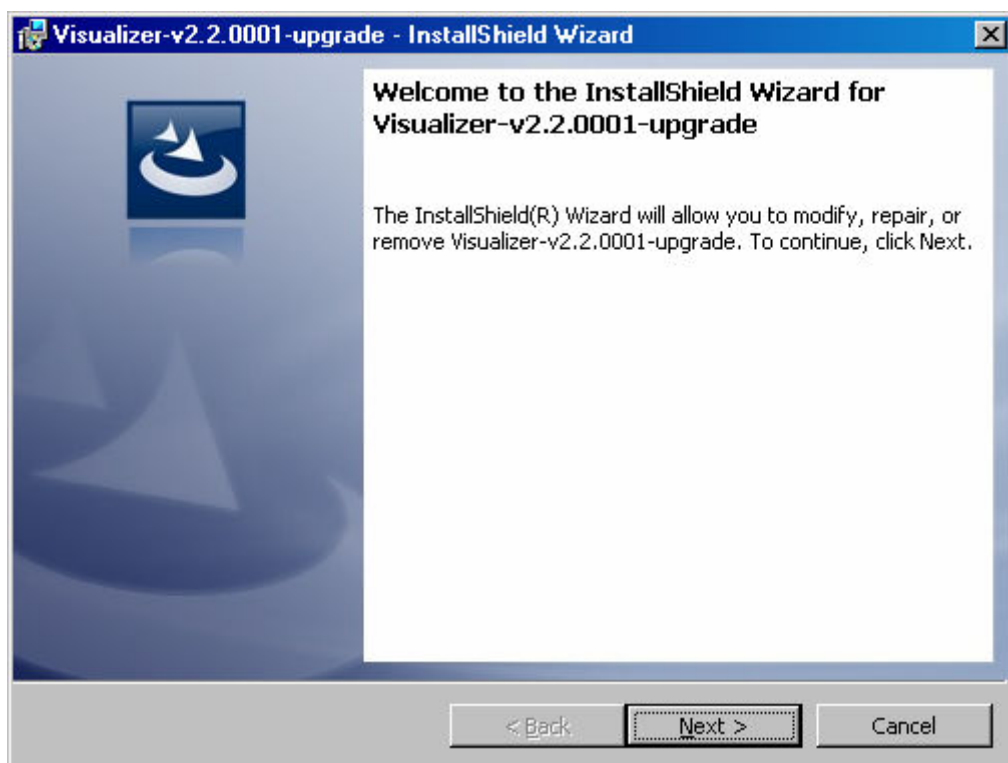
Visualizer-v2.2.0001-upgrade - InstallShield Wizard

Welcome to the InstallShield Wizard for Visualizer-v2.2.0001-upgrade

The InstallShield(R) Wizard will allow you to modify, repair, or remove Visualizer-v2.2.0001-upgrade. To continue, click Next.

< Back

Next >

Cancel